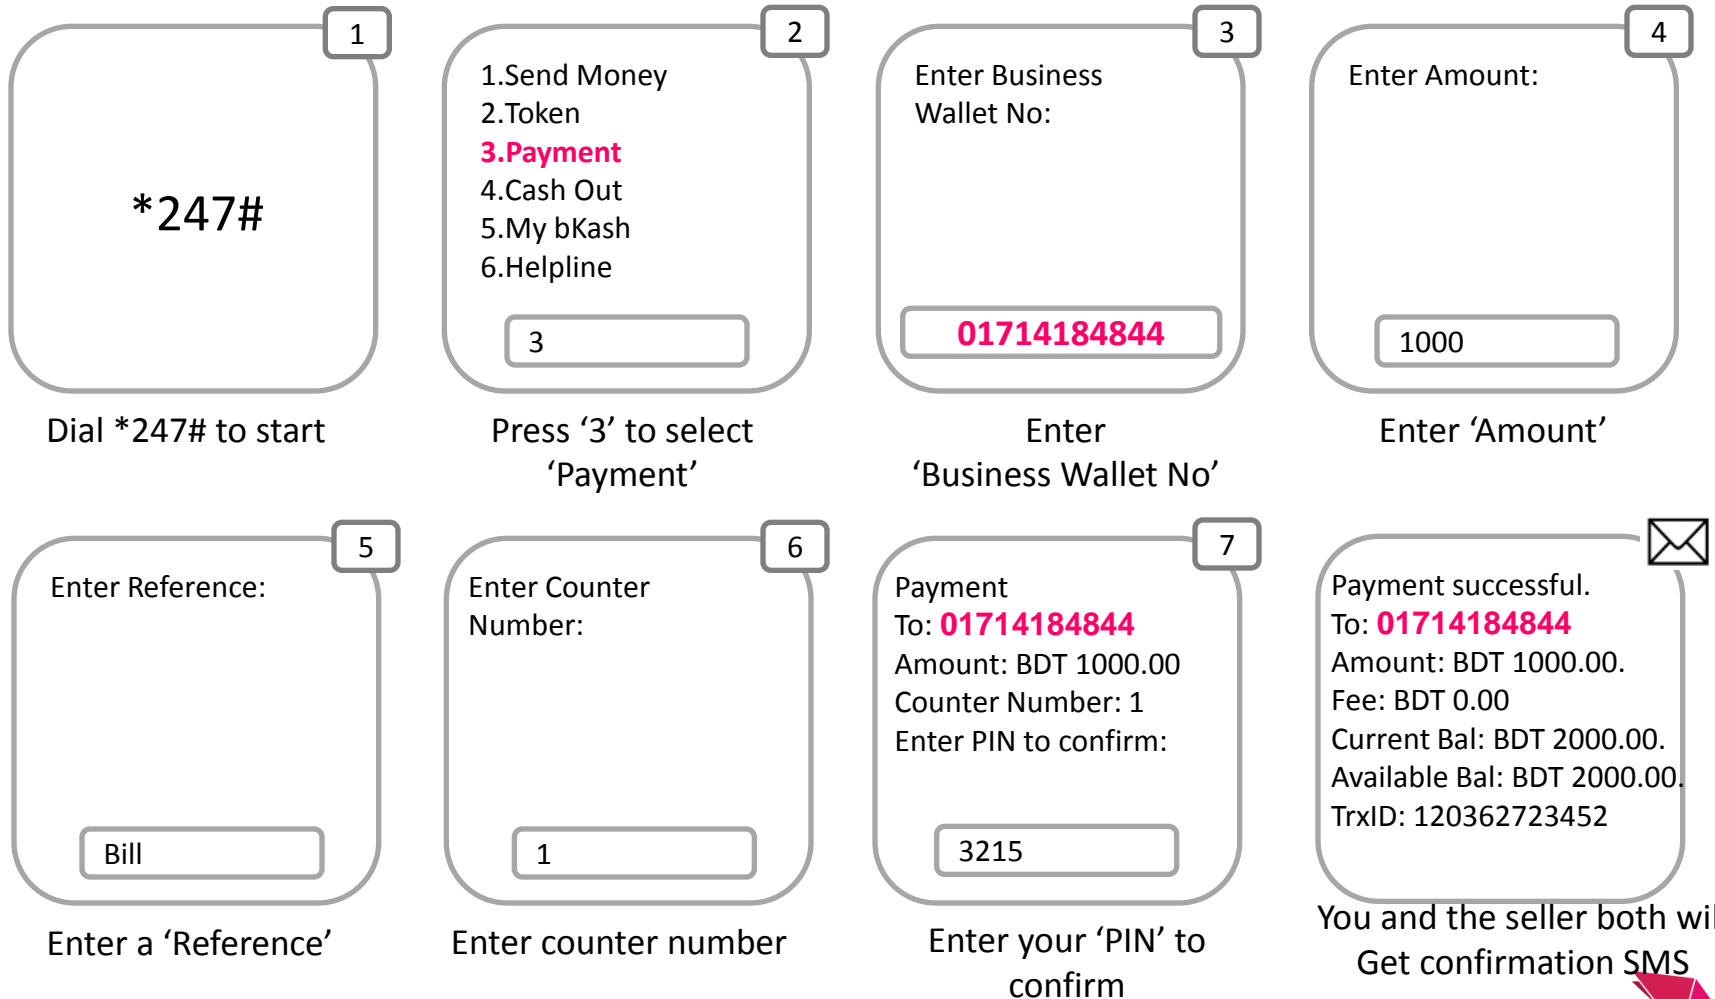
1

*247#

Dial *247# to start

2

1.Send Money
2.Token
3.Payment
4.Cash Out
5.My bKash
6.Helpline

3

Press ‘3’ to select ‘Payment’

3

Enter Business Wallet No:

01714184844

Enter ‘Business Wallet No’

4

Enter Amount:

1000

Enter ‘Amount’

5

Enter Reference:

Bill

Enter a ‘Reference’

6

Enter Counter Number:

1

Enter counter number

7

Payment
To: 01714184844
Amount: BDT 1000.00
Counter Number: 1
Enter PIN to confirm:

3215

Enter your ‘PIN’ to confirm

Payment successful.
To: 01714184844
Amount: BDT 1000.00.
Fee: BDT 0.00
Current Bal: BDT 2000.00.
Available Bal: BDT 2000.00.
TrxID: 120362723452

You and the seller both wi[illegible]
Get confirmation SMS